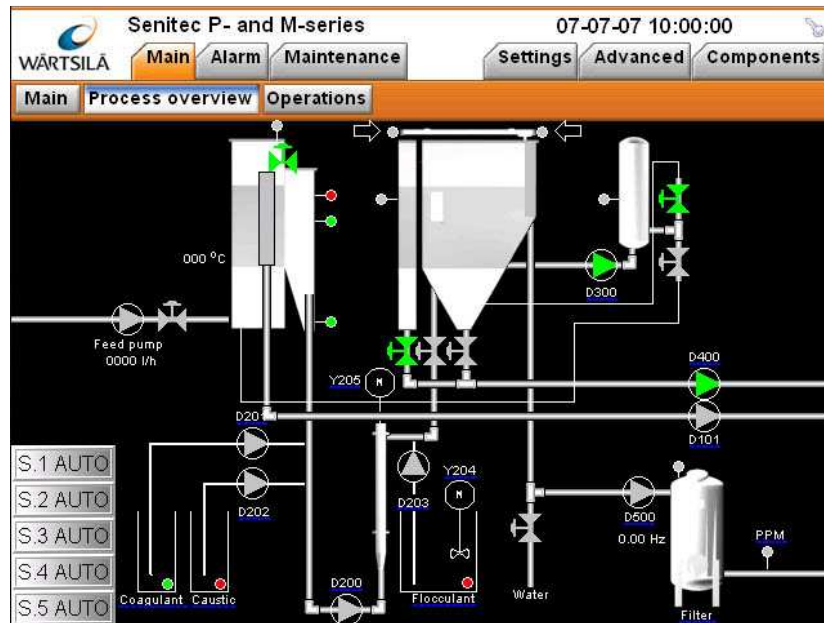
WÄRTSILÄ

Senitec P- and M-series

07-07-07 10:00:00

Main

Alarm

Maintenance

Settings

Advanced

Components

Main

Process overview

Operations

000 °C

Feed pump
0000 l/h

D300

D400

Y205

D201

D101

D202

D203

Y204

D500
0.00 Hz

PPM

S.1 AUTO

S.2 AUTO

S.3 AUTO

S.4 AUTO

S.5 AUTO

Coagulant

Caustic

D200

Flocculant

Water

Filter